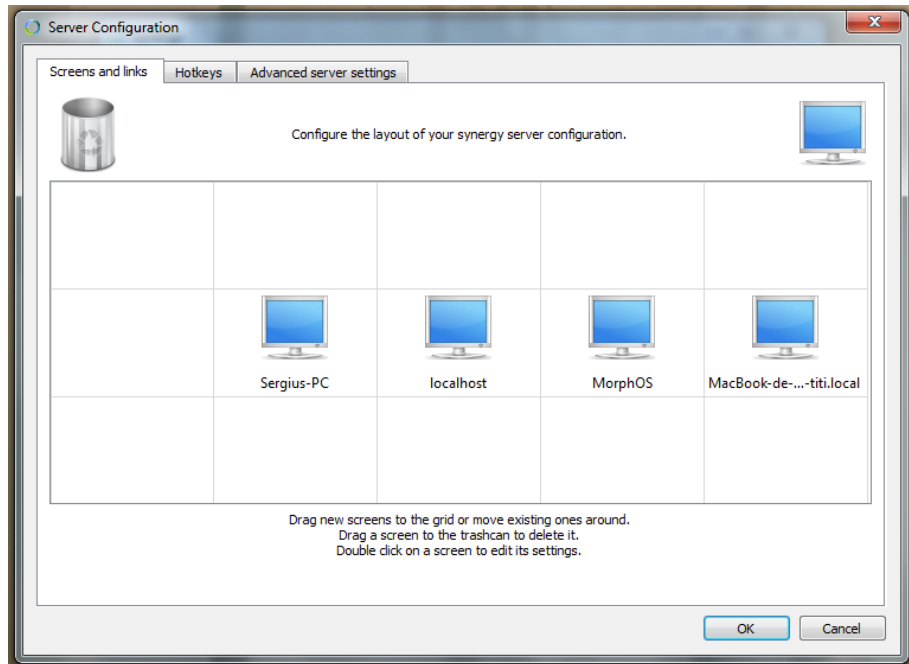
Server Configuration

Screens and links | Hotkeys | Advanced server settings

Configure the layout of your synergy server configuration.

| | | | | |
|---|---|---|---|---|
| | | | | |
| | Sergius-PC | localhost | MorphOS | MacBook-de-...-titi.local |
| | | | | |

Drag new screens to the grid or move existing ones around.
Drag a screen to the trashcan to delete it.
Double click on a screen to edit its settings.

OK
Cancel